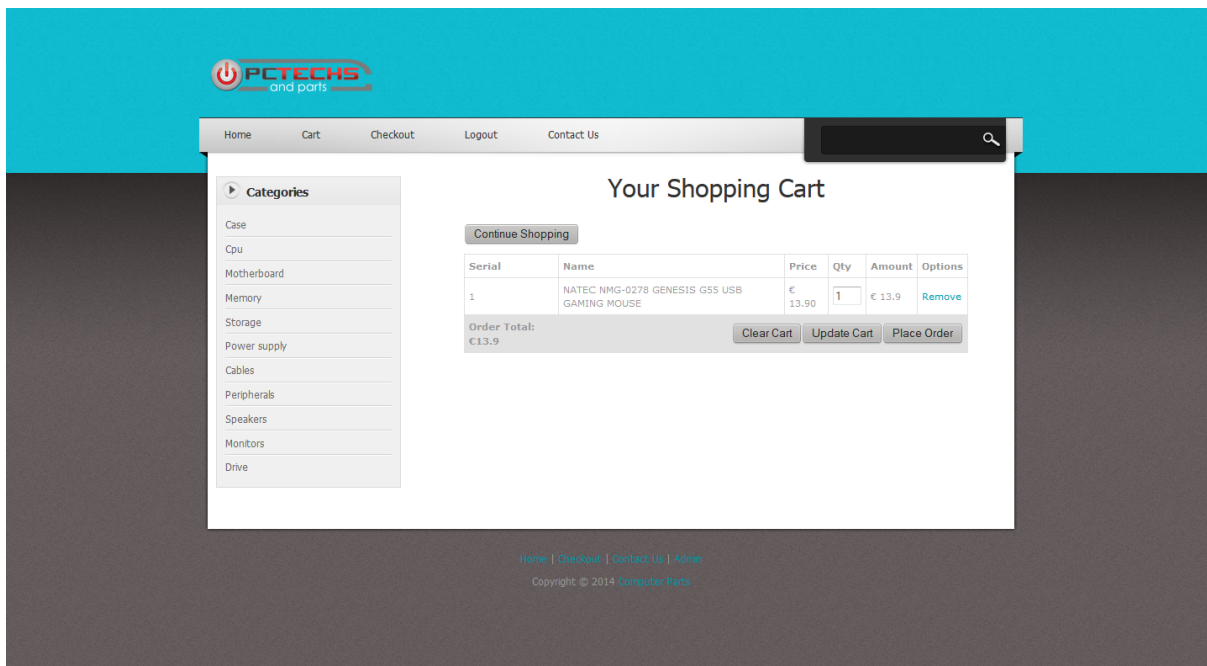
PCTECHS
and parts

Home Cart Checkout Logout Contact Us

Categories

Case
Cpu
Motherboard
Memory
Storage
Power supply
Cables
Peripherals
Speakers
Monitors
Drive

Your Shopping Cart

Continue Shopping

| Serial | Name | Price | Qty | Amount | Options |
|---|---|---|---|---|---|
| 1 | NATEC NMG-0278 GENESIS G55 USB GAMING MOUSE | € 13.90 | 1 | € 13.9 | Remove |

Order Total: €13.9

Clear Cart Update Cart Place Order

Home | Checkout | Contact Us | Admin

Copyright © 2014 Computer Parts